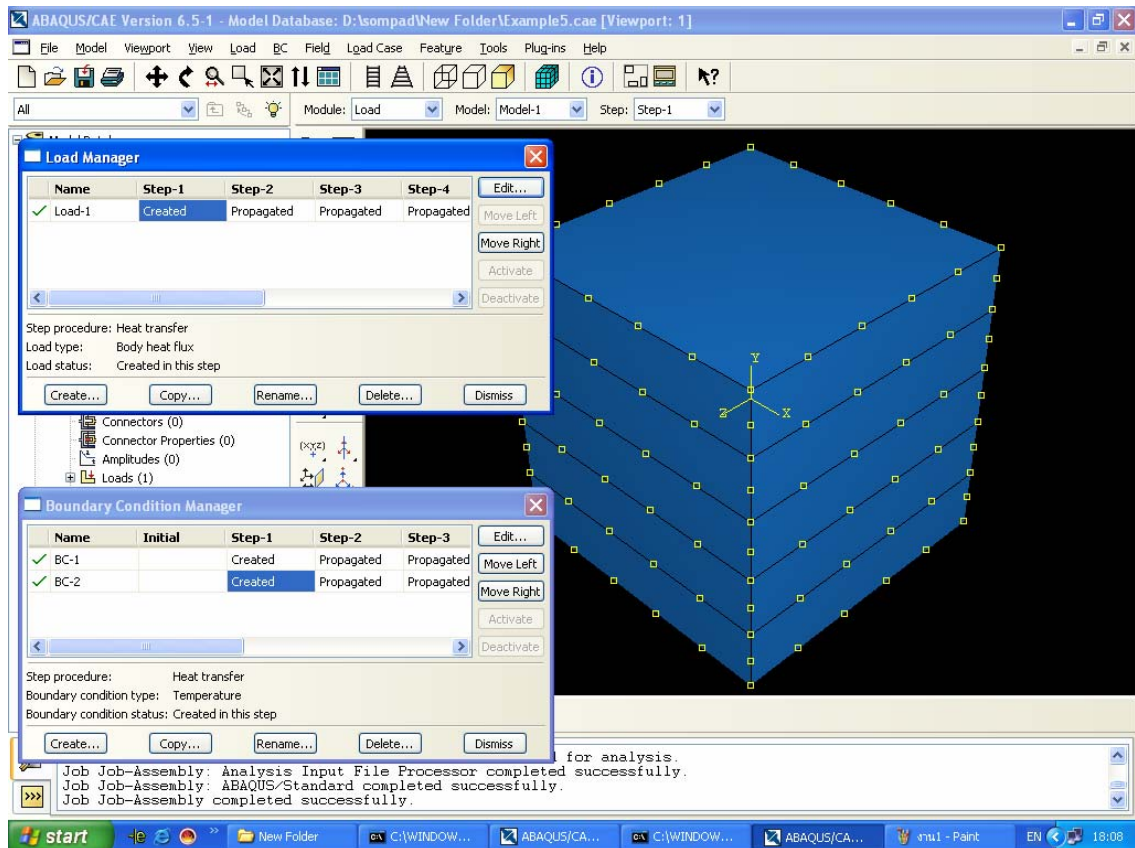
ABAQUS/CAE Version 6.5-1 - Model Database: D:\sompad\New Folder\Example5.cae [Viewport: 1]

File Model Viewport View Load BC Field Load Case Feature Tools Plug-ins Help

All

Module: Load Model: Model-1 Step: Step-1

Load Manager

| Name | Step-1 | Step-2 | Step-3 | Step-4 |
|---|---|---|---|---|
| ✓ Load-1 | Created | Propagated | Propagated | Propagated |

Edit...
Move Left
Move Right
Activate
Deactivate

Step procedure: Heat transfer
Load type: Body heat flux
Load status: Created in this step

Create... Copy... Rename... Delete... Dismiss

Connectors (0)
Connector Properties (0)
Amplitudes (0)
Loads (1)

Boundary Condition Manager

| Name | Initial | Step-1 | Step-2 | Step-3 |
|---|---|---|---|---|
| ✓ BC-1 | | Created | Propagated | Propagated |
| ✓ BC-2 | | Created | Propagated | Propagated |

Edit...
Move Left
Move Right
Activate
Deactivate

Step procedure: Heat transfer
Boundary condition type: Temperature
Boundary condition status: Created in this step

Create... Copy... Rename... Delete... Dismiss

Y
Z
X

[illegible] for analysis.
Job Job-Assembly: Analysis Input File Processor completed successfully.
Job Job-Assembly: ABAQUS/Standard completed successfully.
Job Job-Assembly completed successfully.

start New Folder C:\WINDOW... ABAQUS/CA... C:\WINDOW... ABAQUS/CA... งาน1 - Paint EN 18:08